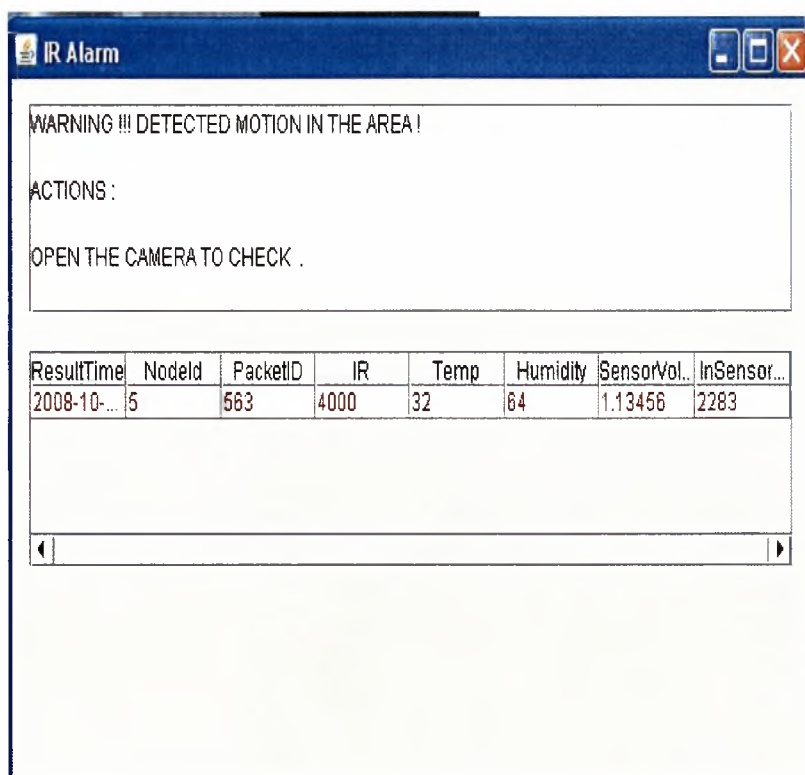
IR Alarm

WARNING !!! DETECTED MOTION IN THE AREA !

ACTIONS :

OPEN THE CAMERA TO CHECK .

| ResultTime | NodeId | PacketID | IR | Temp | Humidity | SensorVol... | InSensor... |
|---|---|---|---|---|---|---|---|
| 2008-10-... | 5 | 563 | 4000 | 32 | 64 | 1.13456 | 2283 |